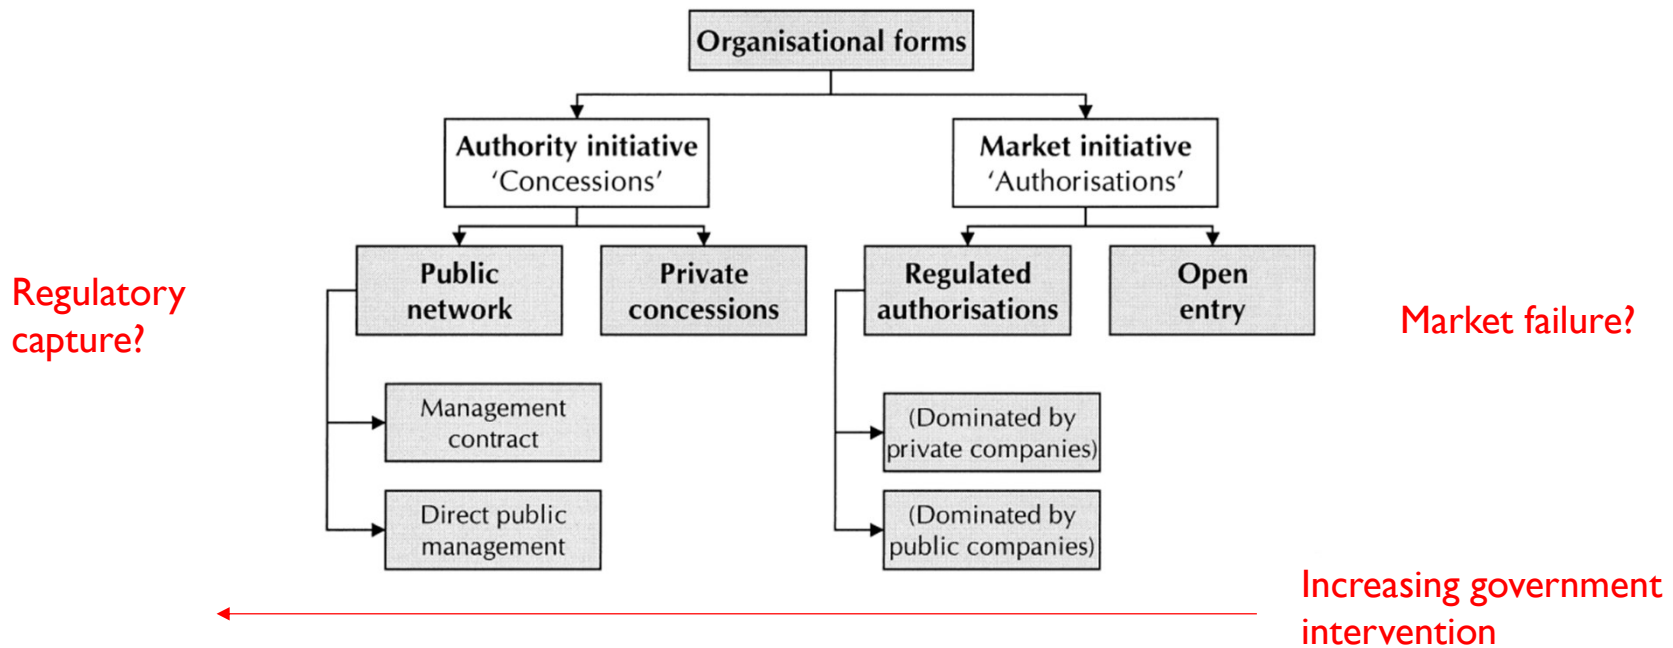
Organisational forms

Authority initiative
'Concessions'

Market initiative
'Authorisations'

Regulatory capture?

Public network

Private concessions

Regulated authorisations

Open entry

Market failure?

Management contract

Direct public management

(Dominated by private companies)

(Dominated by public companies)

Increasing government intervention